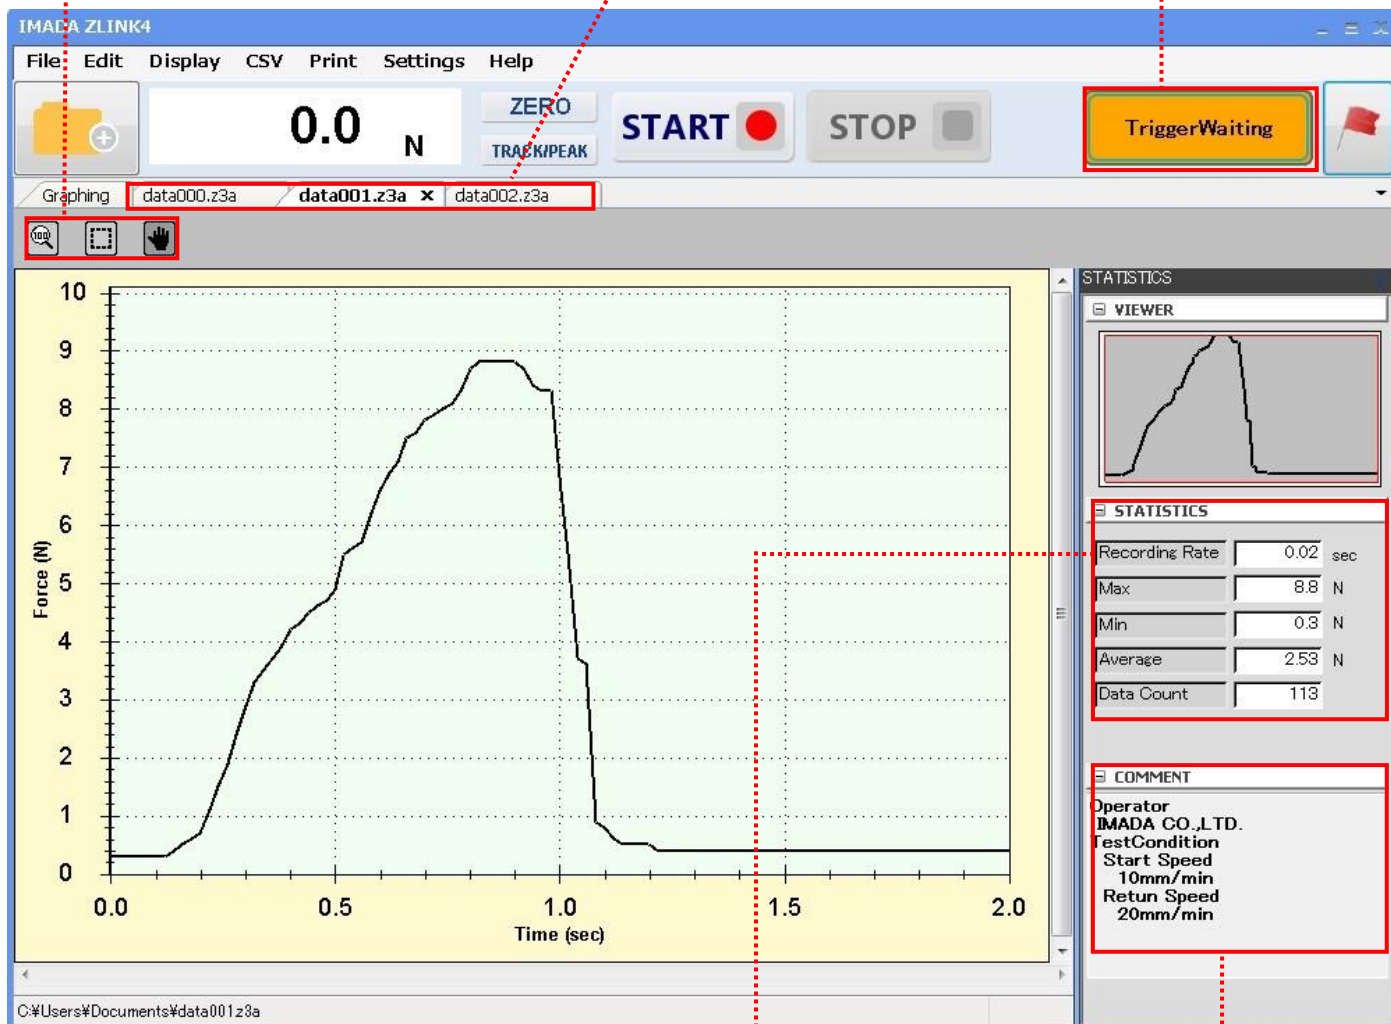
IMADA ZLINK4

File Edit Display CSV Print Settings Help

0.0 N

ZERO

TRACK/PEAK

START

STOP

TriggerWaiting

Graphing data000.z3a data001.z3a × data002.z3a

10
9
8
7
6
5
4
3
2
1
0

Force (N)

0.0 0.5 1.0 1.5 2.0

Time (sec)

STATISTICS

VIEWER

STATISTICS

| Recording Rate | 0.02 | sec |
|---|---|---|
| Max | 8.8 | N |
| Min | 0.3 | N |
| Average | 2.53 | N |
| Data Count | 113 | |

COMMENT

Operator
IMADA CO.,LTD.
TestCondition
Start Speed
10mm/min
Retun Speed
20mm/min

C:¥Users¥Documents¥data001z3a